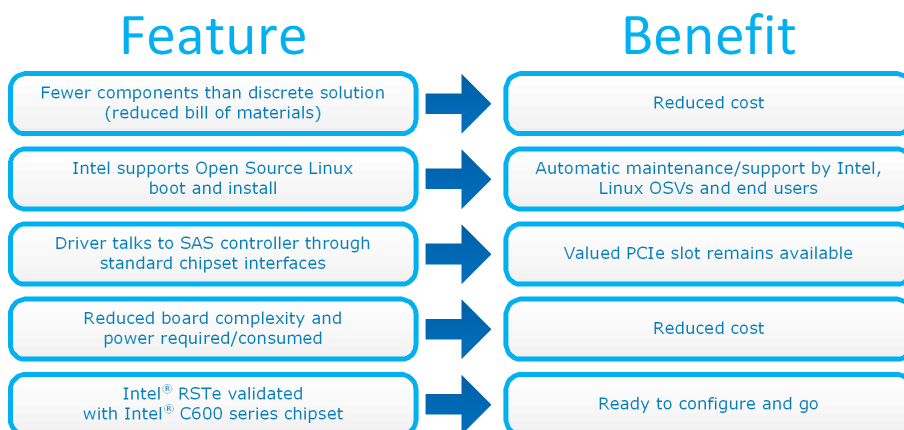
| Feature | Benefit |
|---|---|
| Fewer components than discrete solution (reduced bill of materials) | Reduced cost |
| Intel supports Open Source Linux boot and install | Automatic maintenance/support by Intel, Linux OSVs and end users |
| Driver talks to SAS controller through standard chipset interfaces | Valued PCIe slot remains available |
| Reduced board complexity and power required/consumed | Reduced cost |
| Intel® RSTe validated with Intel® C600 series chipset | Ready to configure and go |